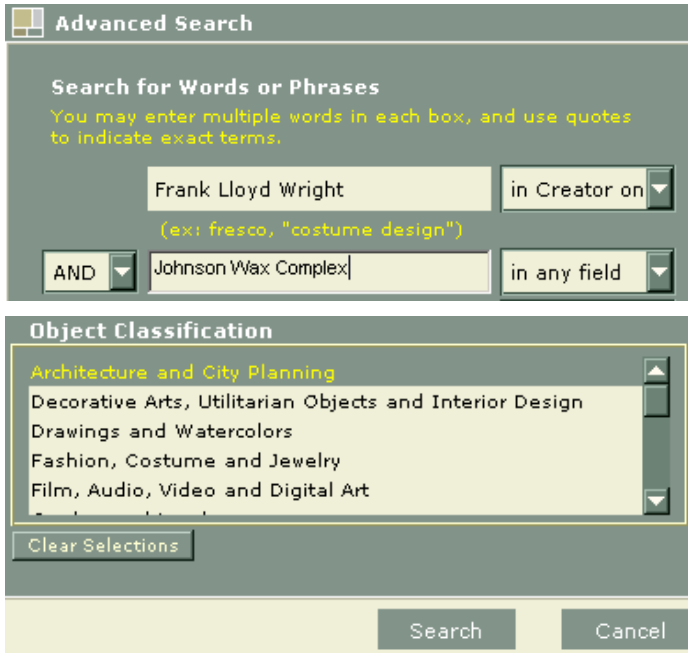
Advanced Search

Search for Words or Phrases
You may enter multiple words in each box, and use quotes to indicate exact terms.

Frank Lloyd Wright
in Creator on

(ex: fresco, "costume design")

AND
Johnson Wax Complex
in any field

Object Classification

Architecture and City Planning
Decorative Arts, Utilitarian Objects and Interior Design
Drawings and Watercolors
Fashion, Costume and Jewelry
Film, Audio, Video and Digital Art
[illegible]

Clear Selections

Search
Cancel